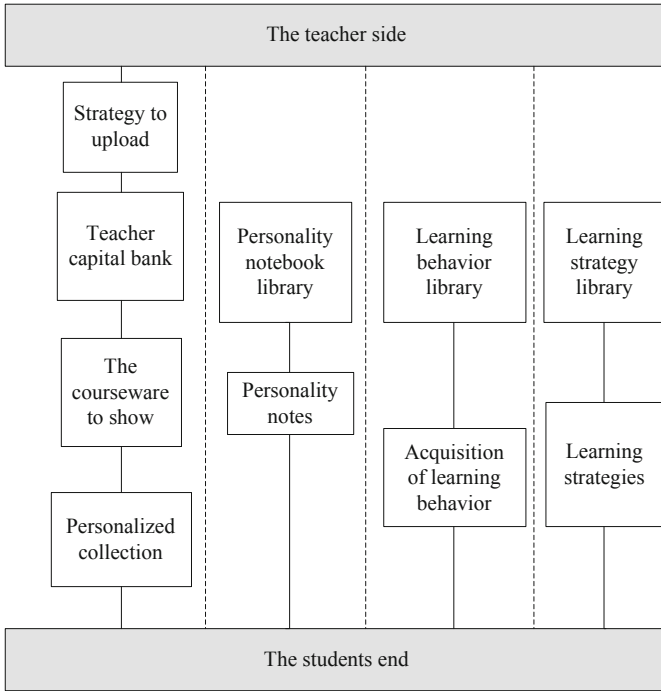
The teacher side

Strategy to upload

Teacher capital bank

The courseware to show

Personalized collection

Personality notebook library

Personality notes

Learning behavior library

Acquisition of learning behavior

Learning strategy library

Learning strategies

The students end